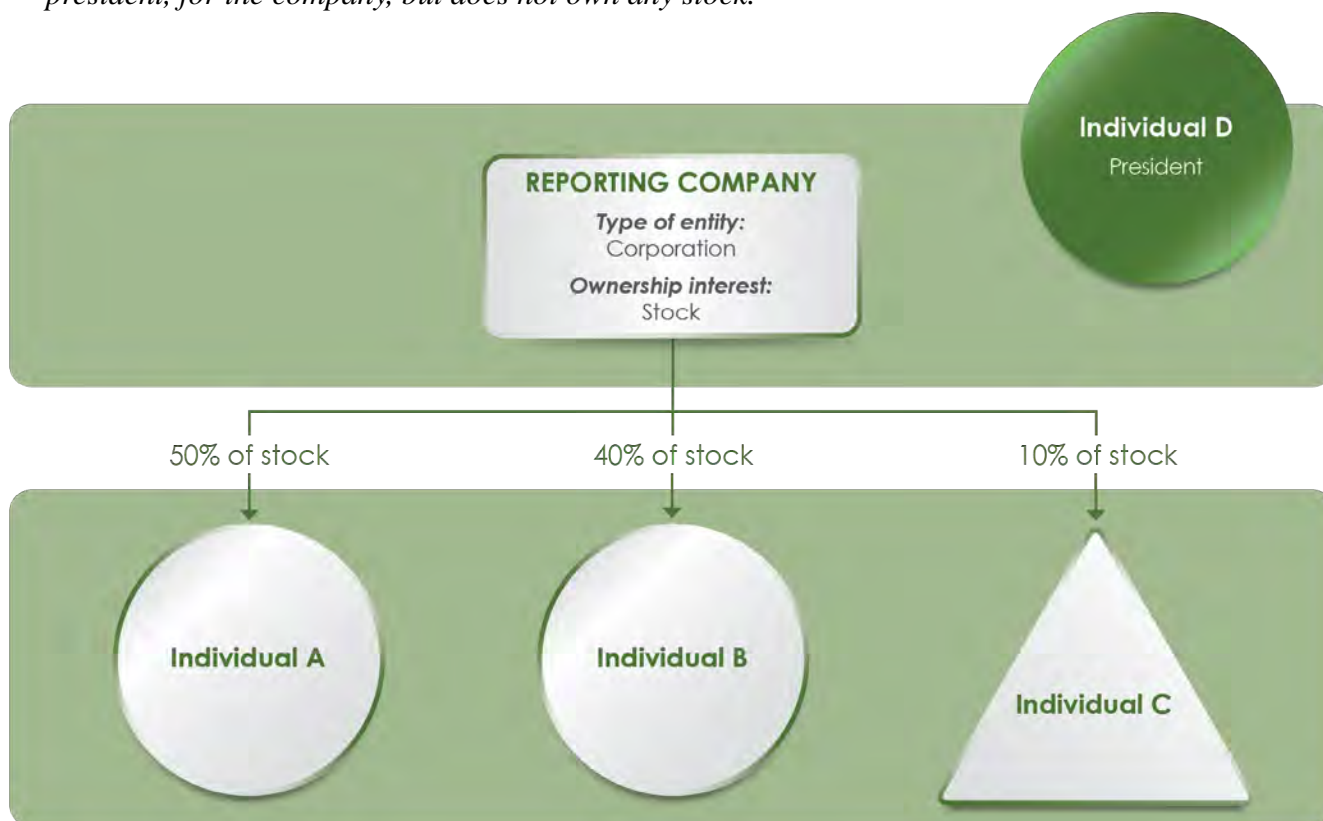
*president, for the company, but does not own any stock.*

Individual D
President

REPORTING COMPANY
*Type of entity:*
Corporation
*Ownership interest:*
Stock

50% of stock
40% of stock
10% of stock

Individual A
Individual B
Individual C